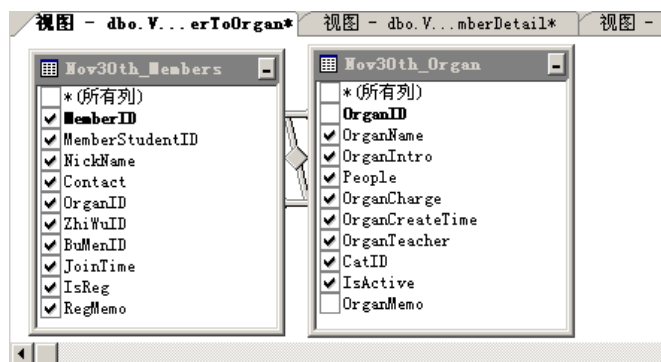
视图 - dbo.V...erToOrgan*
视图 - dbo.V...mberDetail*
视图 -

Nov30th_Members
*(所有列)
MemberID
MemberStudentID
NickName
Contact
OrganID
ZhiWuID
BuMenID
JoinTime
IsReg
RegMemo

Nov30th_Organ
*(所有列)
OrganID
OrganName
OrganIntro
People
OrganCharge
OrganCreateTime
OrganTeacher
CatID
IsActive
OrganMemo